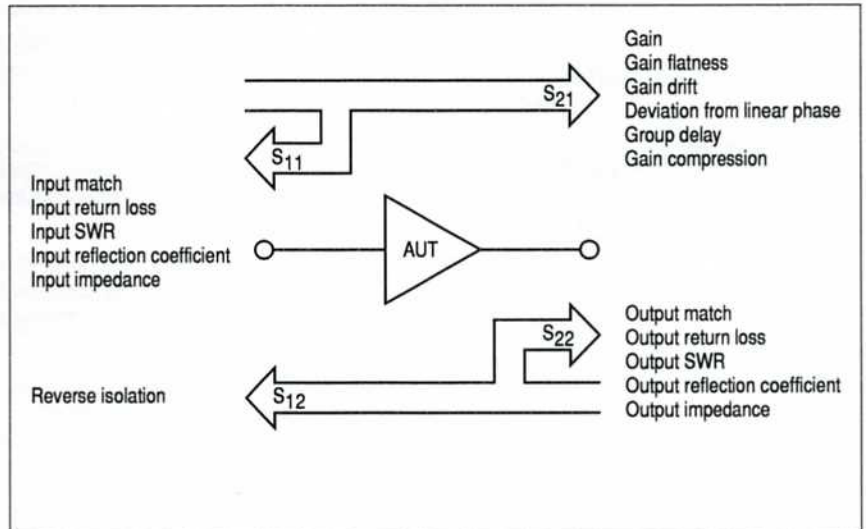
Gain
Gain flatness
Gain drift
Deviation from linear phase
Group delay
Gain compression

$S_{21}$

$S_{11}$

Input match
Input return loss
Input SWR
Input reflection coefficient
Input impedance

AUT

$S_{22}$

Output match
Output return loss
Output SWR
Output reflection coefficient
Output impedance

Reverse isolation

$S_{12}$